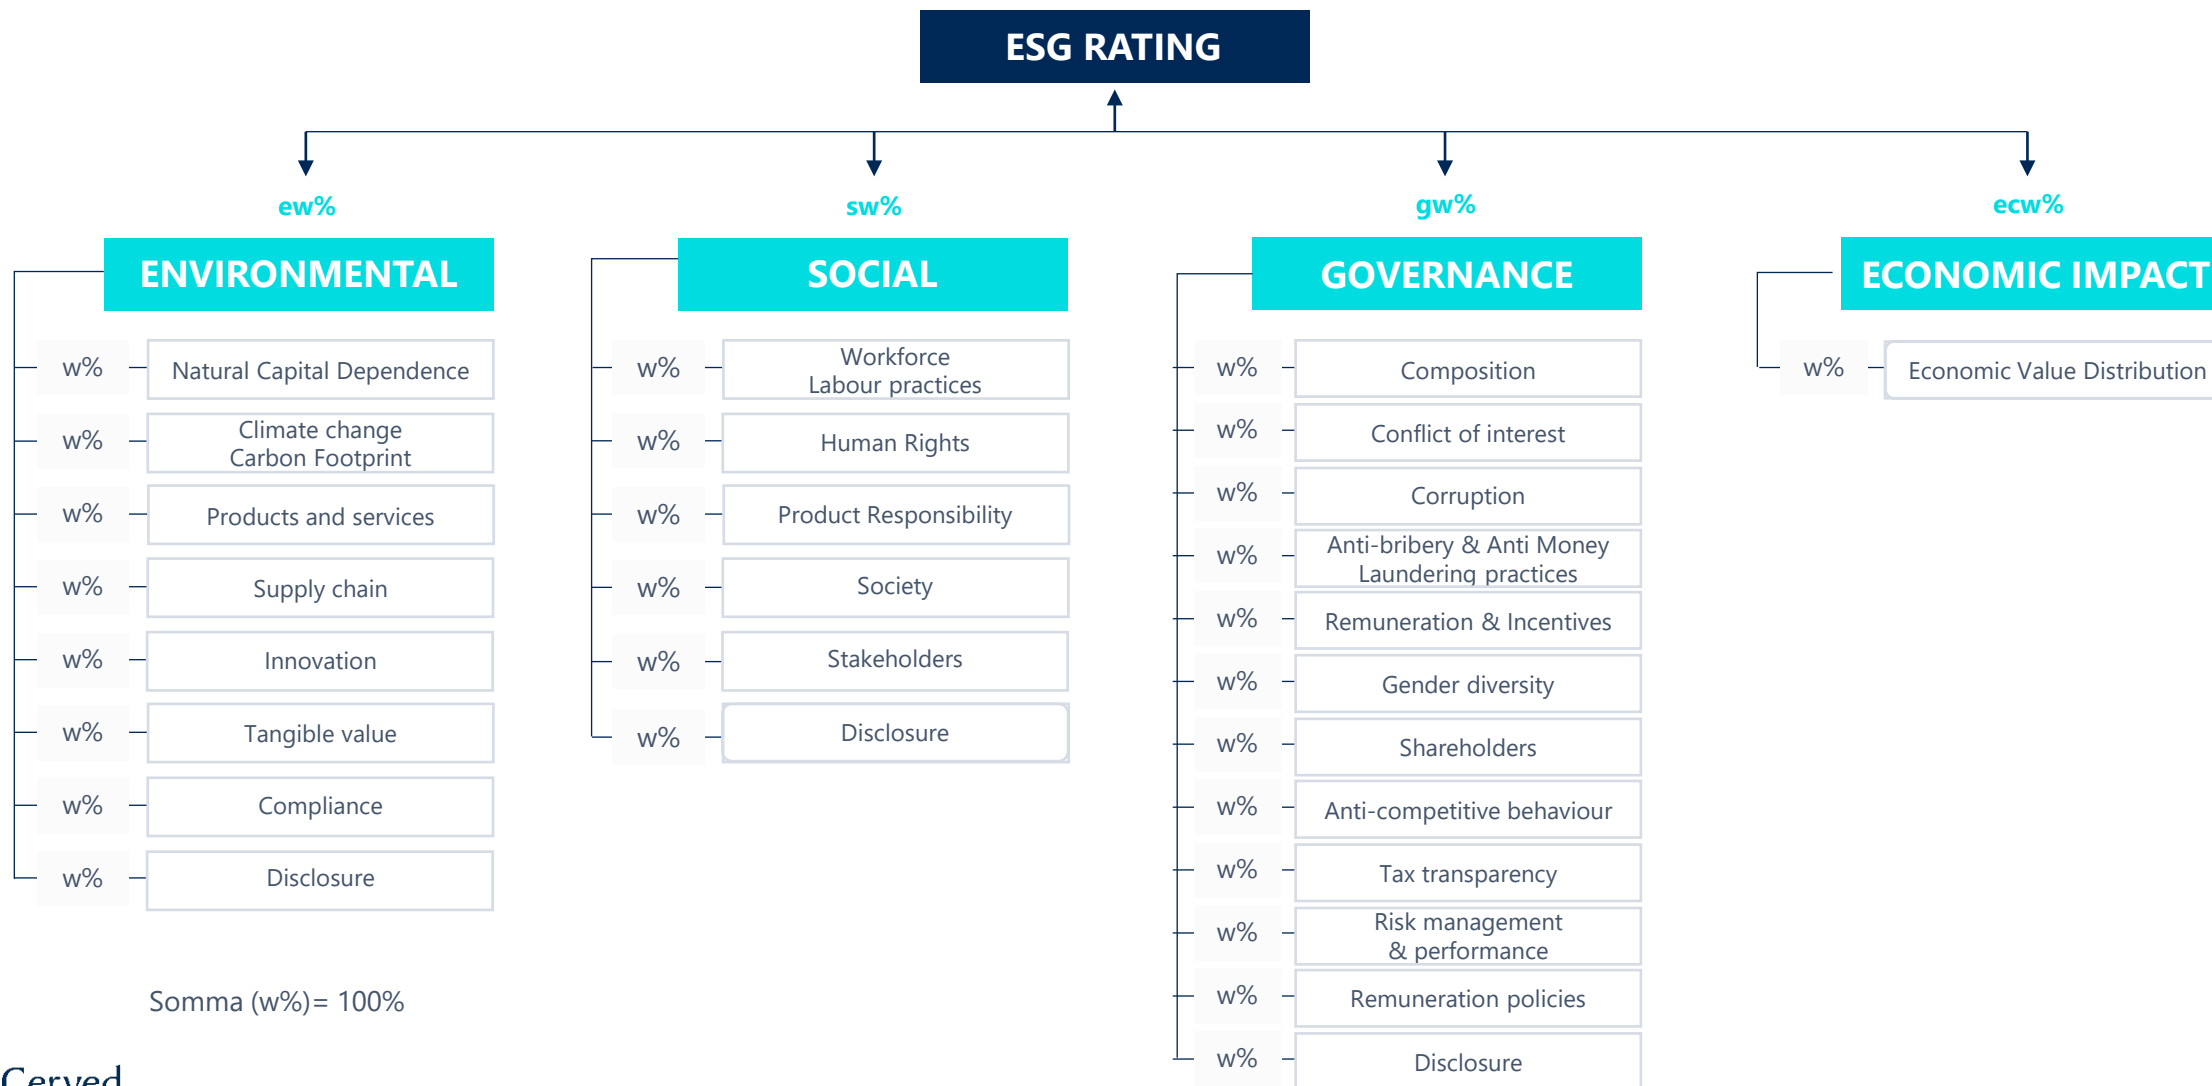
ESG RATING

ew%

ENVIRONMENTAL

w% Natural Capital Dependence
w% Climate change Carbon Footprint
w% Products and services
w% Supply chain
w% Innovation
w% Tangible value
w% Compliance
w% Disclosure

Somma (w%)= 100%

sw%

SOCIAL

w% Workforce Labour practices
w% Human Rights
w% Product Responsibility
w% Society
w% Stakeholders
w% Disclosure

gw%

GOVERNANCE

w% Composition
w% Conflict of interest
w% Corruption
w% Anti-bribery & Anti Money Laundering practices
w% Remuneration & Incentives
w% Gender diversity
w% Shareholders
w% Anti-competitive behaviour
w% Tax transparency
w% Risk management & performance
w% Remuneration policies
w% Disclosure

ecw%

ECONOMIC IMPACT

w% Economic Value Distribution

Cerved